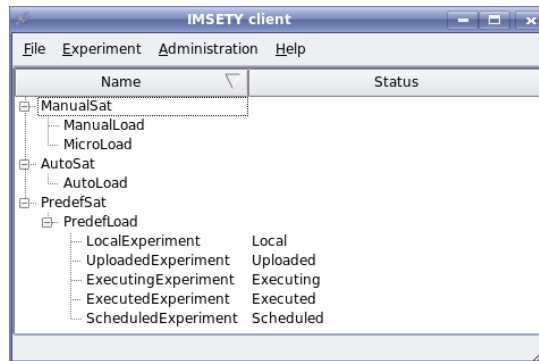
IMSETY client

File Experiment Administration Help

| Name | Status |
|---|---|
| ManualSat | |
| ManualLoad | |
| MicroLoad | |
| AutoSat | |
| AutoLoad | |
| PredefSat | |
| PredefLoad | |
| LocalExperiment | Local |
| UploadedExperiment | Uploaded |
| ExecutingExperiment | Executing |
| ExecutedExperiment | Executed |
| ScheduledExperiment | Scheduled |